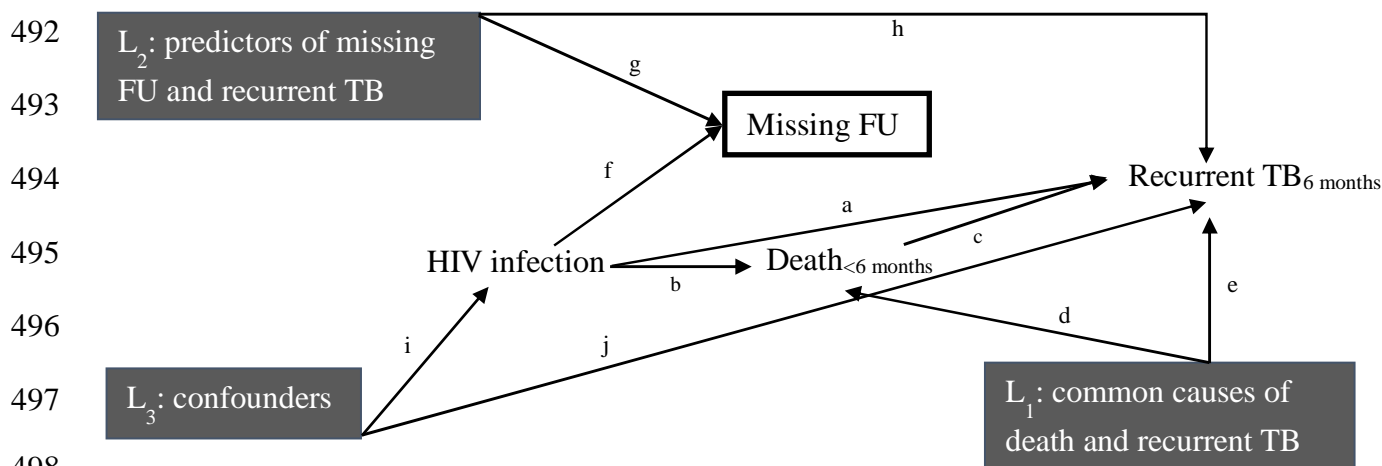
492
493
494
495
496
497
498

$L_2$: predictors of missing FU and recurrent TB

h

g

Missing FU

f

Recurrent TB$_{6 \text{ months}}$

a

c

HIV infection

b

Death$_{<6 \text{ months}}$

e

d

i

j

$L_3$: confounders

$L_1$: common causes of death and recurrent TB